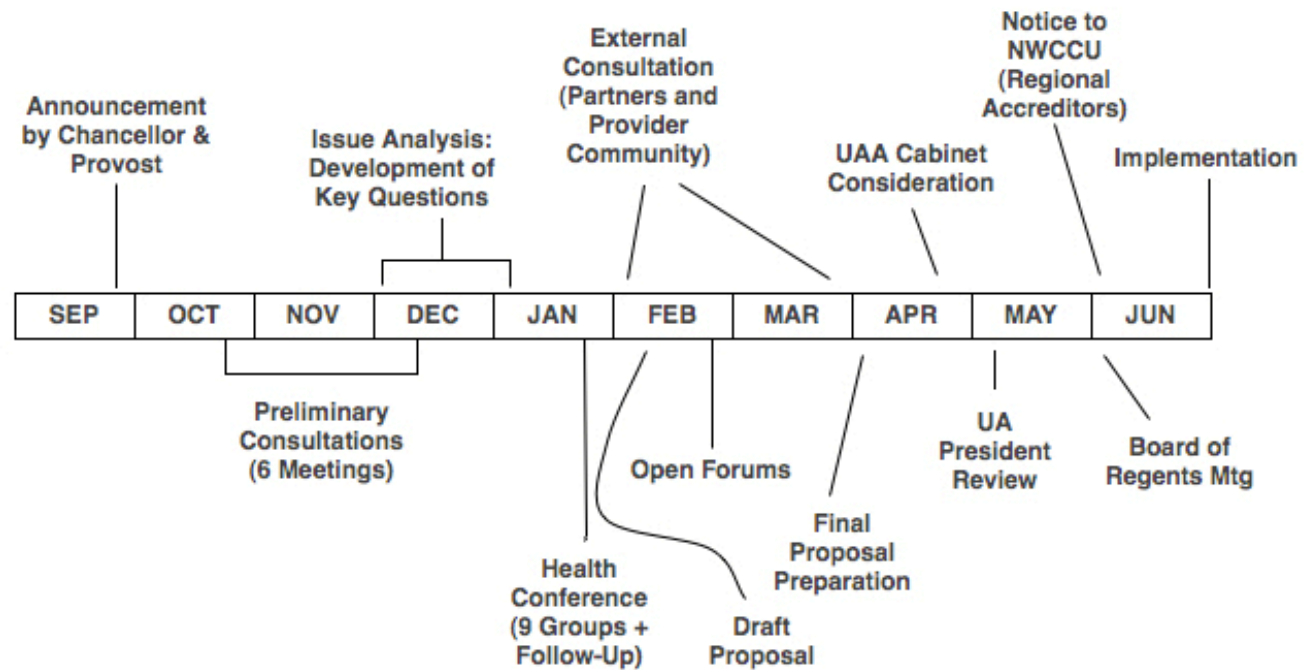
Announcement by Chancellor & Provost

Issue Analysis: Development of Key Questions

External Consultation (Partners and Provider Community)

UAA Cabinet Consideration

Notice to NWCCU (Regional Accreditors)

Implementation

| SEP | OCT | NOV | DEC | JAN | FEB | MAR | APR | MAY | JUN |
|---|---|---|---|---|---|---|---|---|---|

Preliminary Consultations (6 Meetings)

Health Conference (9 Groups + Follow-Up)

Open Forums

Draft Proposal

Final Proposal Preparation

UA President Review

Board of Regents Mtg